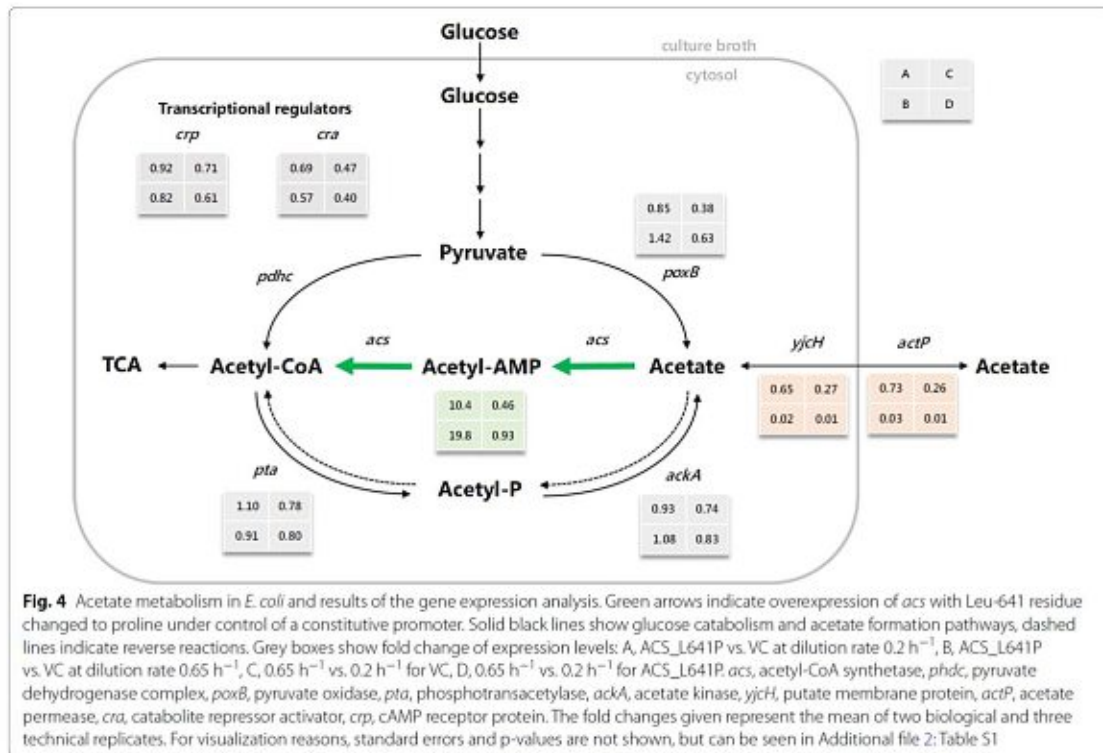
Glucose

culture broth

cytosol

| A | C |
|---|---|
| B | D |

Glucose

Transcriptional regulators

crp

| 0.92 | 0.71 |
|---|---|
| 0.82 | 0.61 |

cra

| 0.69 | 0.47 |
|---|---|
| 0.57 | 0.40 |

| 0.85 | 0.38 |
|---|---|
| 1.42 | 0.63 |

Pyruvate

pdhc

poxB

acs

acs

yjcH

actP

TCA

Acetyl-CoA

Acetyl-AMP

Acetate

Acetate

| 0.65 | 0.27 |
|---|---|
| 0.02 | 0.01 |

| 0.73 | 0.26 |
|---|---|
| 0.03 | 0.01 |

| 10.4 | 0.46 |
|---|---|
| 19.8 | 0.93 |

pta

ackA

Acetyl-P

| 1.10 | 0.78 |
|---|---|
| 0.91 | 0.80 |

| 0.93 | 0.74 |
|---|---|
| 1.08 | 0.83 |

Fig. 4 Acetate metabolism in E. coli and results of the gene expression analysis. Green arrows indicate overexpression of acs with Leu-641 residue changed to proline under control of a constitutive promoter. Solid black lines show glucose catabolism and acetate formation pathways, dashed lines indicate reverse reactions. Grey boxes show fold change of expression levels: A, ACS_L641P vs. VC at dilution rate 0.2 $h^{-1}$, B, ACS_L641P vs. VC at dilution rate 0.65 $h^{-1}$, C, 0.65 $h^{-1}$ vs. 0.2 $h^{-1}$ for VC, D, 0.65 $h^{-1}$ vs. 0.2 $h^{-1}$ for ACS_L641P. acs, acetyl-CoA synthetase, phdc, pyruvate dehydrogenase complex, poxB, pyruvate oxidase, pta, phosphotransacetylase, ackA, acetate kinase, yjcH, putate membrane protein, actP, acetate permease, cra, catabolite repressor activator, crp, cAMP receptor protein. The fold changes given represent the mean of two biological and three technical replicates. For visualization reasons, standard errors and p-values are not shown, but can be seen in Additional file 2: Table S1